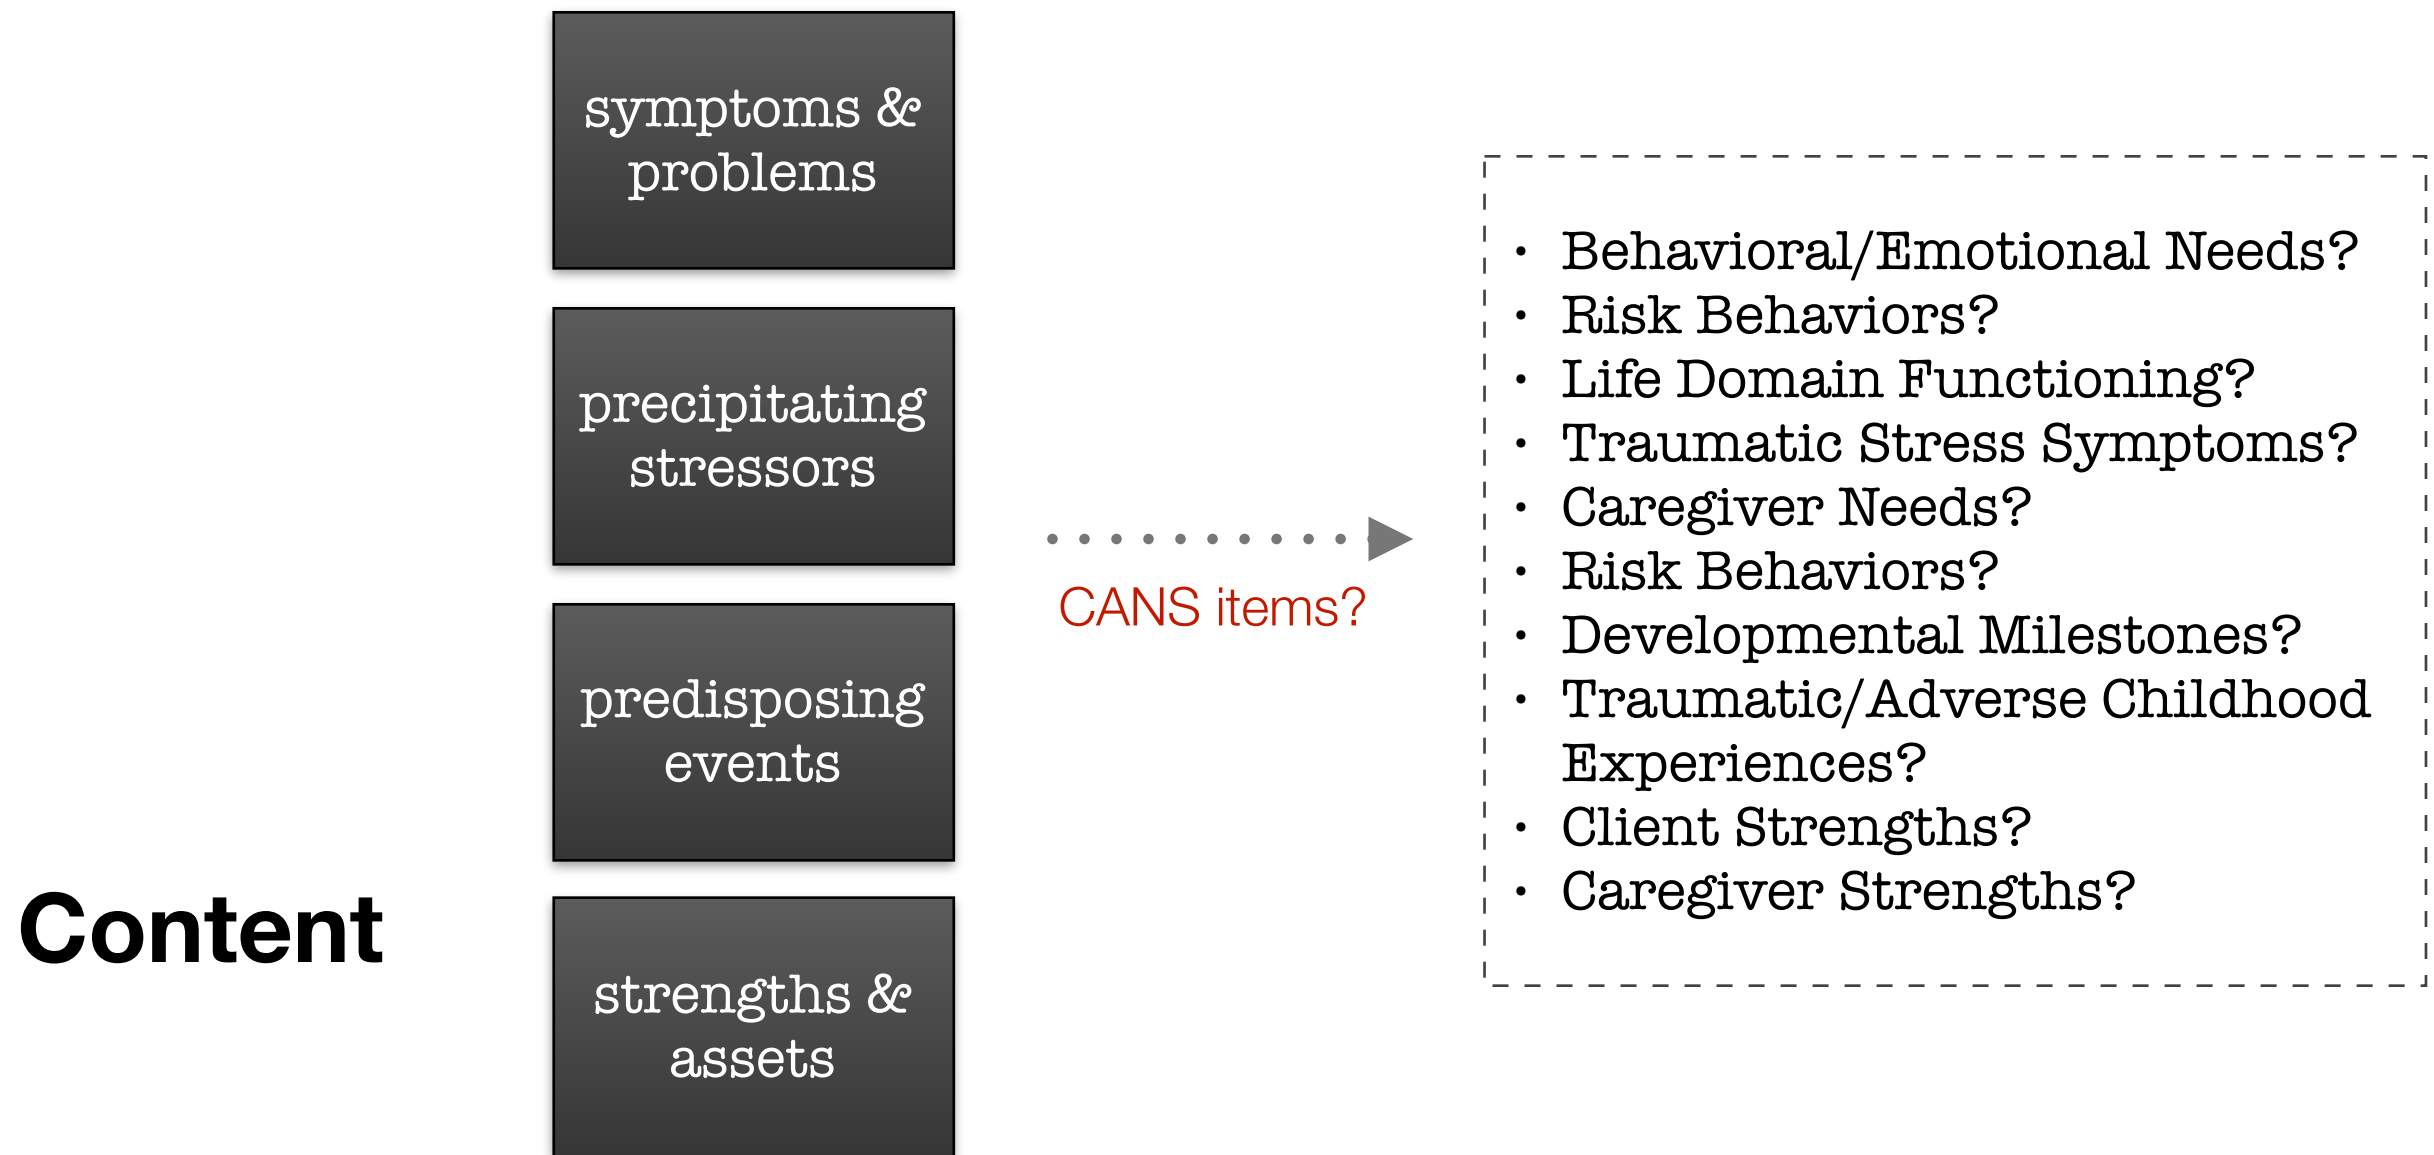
symptoms & problems

precipitating stressors

predisposing events

strengths & assets

Content

CANS items?

- Behavioral/Emotional Needs?
- Risk Behaviors?
- Life Domain Functioning?
- Traumatic Stress Symptoms?
- Caregiver Needs?
- Risk Behaviors?
- Developmental Milestones?
- Traumatic/Adverse Childhood Experiences?
- Client Strengths?
- Caregiver Strengths?